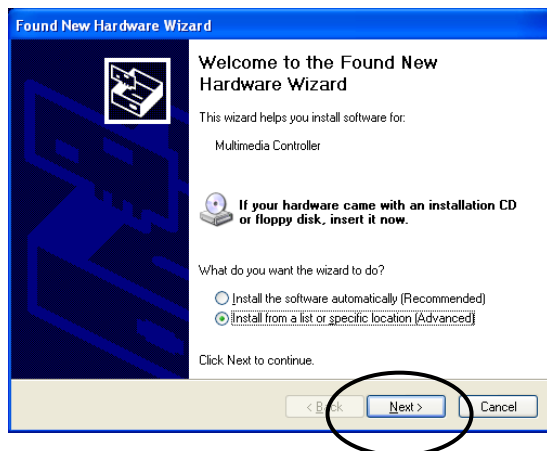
Found New Hardware Wizard

Welcome to the Found New Hardware Wizard

This wizard helps you install software for:

Multimedia Controller

If your hardware came with an installation CD or floppy disk, insert it now.

What do you want the wizard to do?

Install the software automatically (Recommended)

Install from a list or specific location (Advanced)

Click Next to continue.

< Back

Next >

Cancel